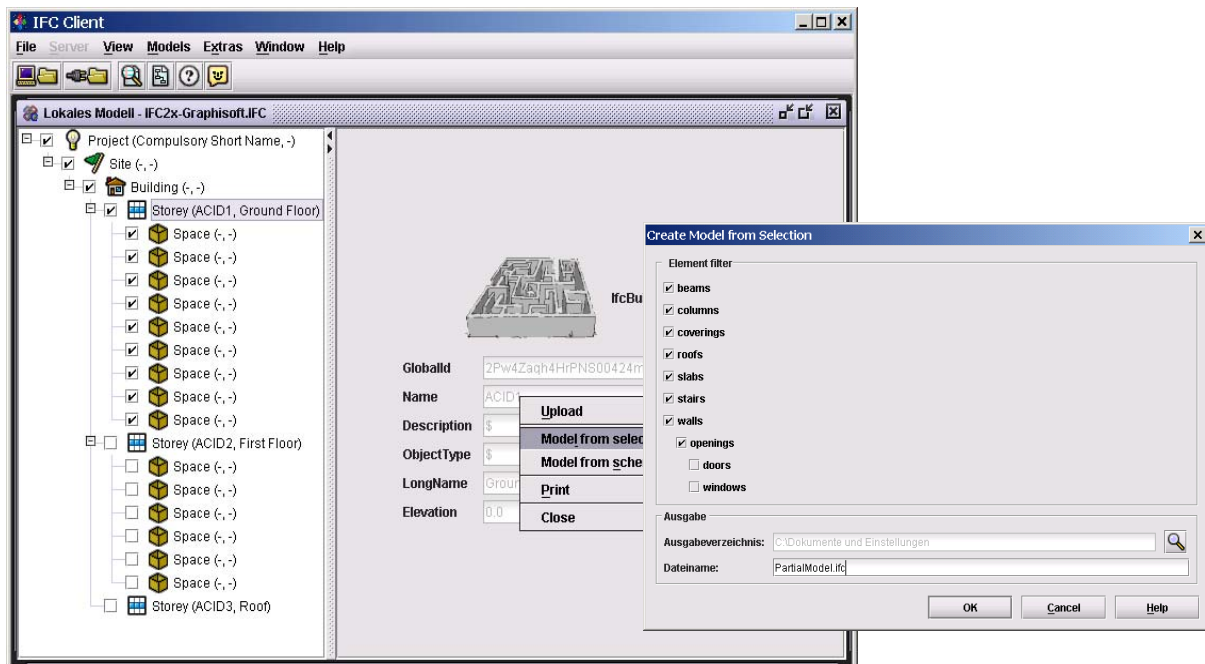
IFC Client
File Server View Models Extras Window Help

Lokales Modell - IFC2x-Graphisoft.IFC

Project (Compulsory Short Name, -)
Site (-, -)
Building (-, -)
Storey (ACID1, Ground Floor)
Space (-, -)
Space (-, -)
Space (-, -)
Space (-, -)
Space (-, -)
Space (-, -)
Space (-, -)
Space (-, -)
Space (-, -)
Storey (ACID2, First Floor)
Space (-, -)
Space (-, -)
Space (-, -)
Space (-, -)
Space (-, -)
Space (-, -)
Storey (ACID3, Roof)

IfcBu

GlobalId 2Pw4Zaqh4HrPNS00424m
Name ACID1
Description $
ObjectType $
LongName Groun
Elevation 0.0

Upload
Model from selec
Model from sche
Print
Close

Create Model from Selection
Element filter
beams
columns
coverings
roofs
slabs
stairs
walls
openings
doors
windows
Ausgabe
Ausgabeverzeichnis: C:\Dokumente und Einstellungen
Dateiname: PartialModel.ifc
OK Cancel Help